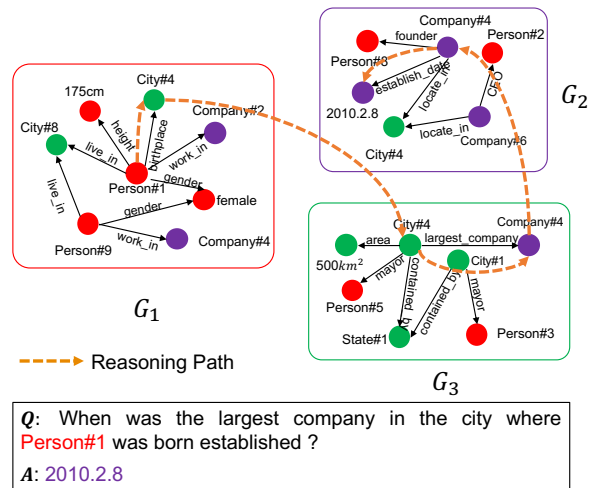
Company#4
founder
Person#2
Person#3
establish_date
locate_in
CEO
2010.2.8
locate_in
Company#6
City#4
$G_2$

175cm
City#4
City#8
height
birthplace
Company#2
live_in
work_in
Person#1
gender
female
live_in
gender
Person#9
work_in
Company#4
$G_1$

City#4
Company#4
area
largest_company
$500km^2$
City#1
mayor
contained_by
contained_by
mayor
Person#5
State#1
Person#3
$G_3$

Reasoning Path

$Q$: When was the largest company in the city where Person#1 was born established ?

$A$: 2010.2.8